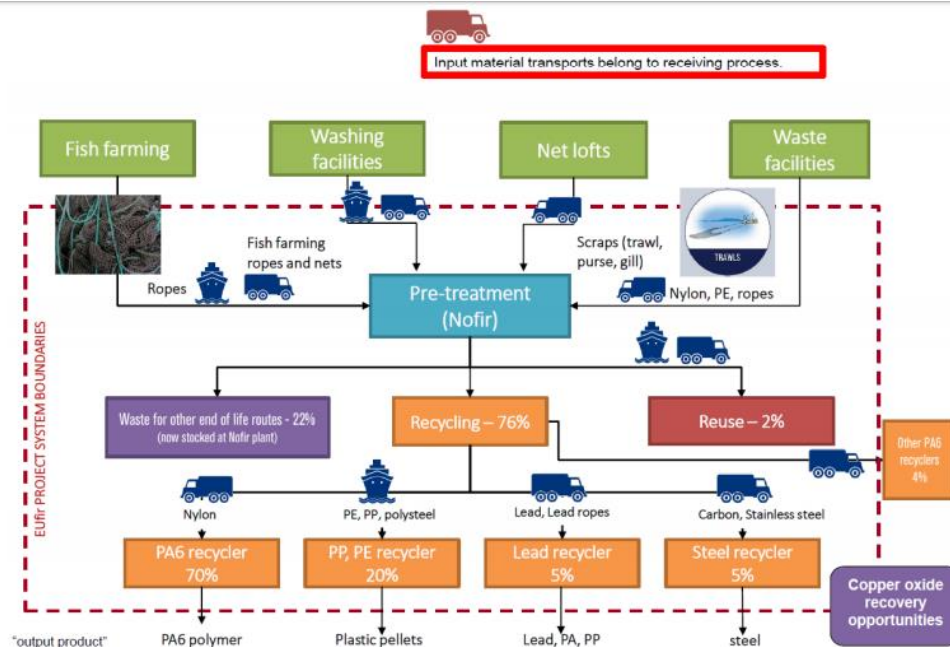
Input material transports belong to receiving process.

Fish farming

Washing facilities

Net lofts

Waste facilities

EUfir PROJECT SYSTEM BOUNDARIES

Fish farming ropes and nets

Scraps (trawl, purse, gill)

TRAWLS

Ropes

Pre-treatment (Nofir)

Nylon, PE, ropes

Waste for other end of life routes - 22% (now stocked at Nofir plant)

Recycling – 76%

Reuse – 2%

Other PA6 recyclers 4%

Nylon

PE, PP, polysteel

Lead, Lead ropes

Carbon, Stainless steel

PA6 recycler 70%

PP, PE recycler 20%

Lead recycler 5%

Steel recycler 5%

Copper oxide recovery opportunities

"output product"

PA6 polymer

Plastic pellets

Lead, PA, PP

steel